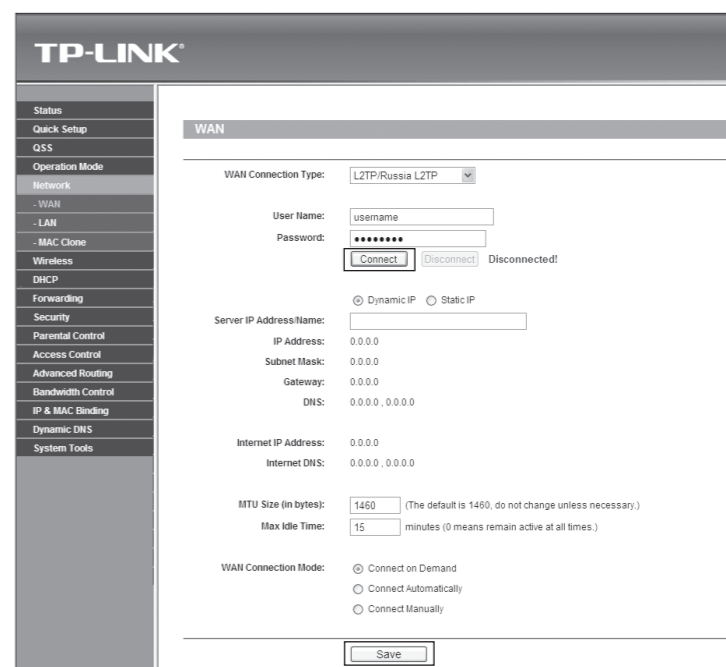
TP-LINK®

Status
Quick Setup
QSS
Operation Mode
Network
- WAN
- LAN
- MAC Clone
Wireless
DHCP
Forwarding
Security
Parental Control
Access Control
Advanced Routing
Bandwidth Control
IP & MAC Binding
Dynamic DNS
System Tools

WAN

WAN Connection Type: L2TP/Russia L2TP

User Name: username
Password: ●●●●●●●●●
Connect Disconnect Disconnected!

Dynamic IP Static IP
Server IP Address/Name:
IP Address: 0.0.0.0
Subnet Mask: 0.0.0.0
Gateway: 0.0.0.0
DNS: 0.0.0.0 , 0.0.0.0

Internet IP Address: 0.0.0.0
Internet DNS: 0.0.0.0 , 0.0.0.0

MTU Size (in bytes): 1460 (The default is 1460, do not change unless necessary.)
Max Idle Time: 15 minutes (0 means remain active at all times.)

WAN Connection Mode: Connect on Demand
Connect Automatically
Connect Manually

Save